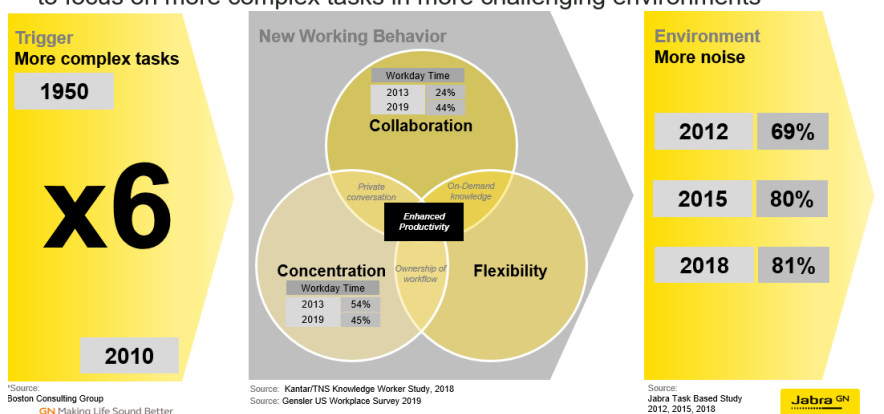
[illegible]

Trigger
More complex tasks

1950

x6

2010

*Source:
Boston Consulting Group

GN Making Life Sound Better

New Working Behavior

| Workday Time | |
|---|---|
| 2013 | 24% |
| 2019 | 44% |

Collaboration

Private conversation

On-Demand knowledge

Enhanced Productivity

Concentration

Ownership of workflow

Flexibility

| Workday Time | |
|---|---|
| 2013 | 54% |
| 2019 | 45% |

Source: Kantar/TNS Knowledge Worker Study, 2018
Source: Gensler US Workplace Survey 2019

Environment
More noise

| 2012 | 69% |
|---|---|
| 2015 | 80% |
| 2018 | 81% |

Source:
Jabra Task Based Study
2012, 2015, 2018

Jabra GN